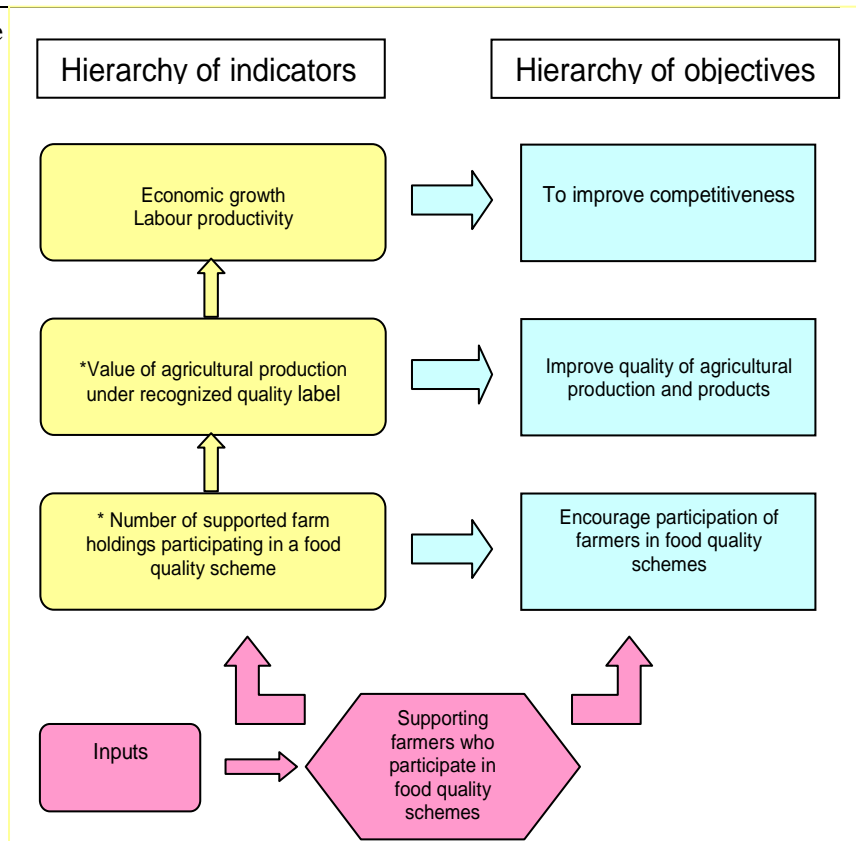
Hierarchy of indicators

Hierarchy of objectives

Economic growth
Labour productivity

To improve competitiveness

*Value of agricultural production under recognized quality label

Improve quality of agricultural production and products

* Number of supported farm holdings participating in a food quality scheme

Encourage participation of farmers in food quality schemes

Inputs

Supporting farmers who participate in food quality schemes